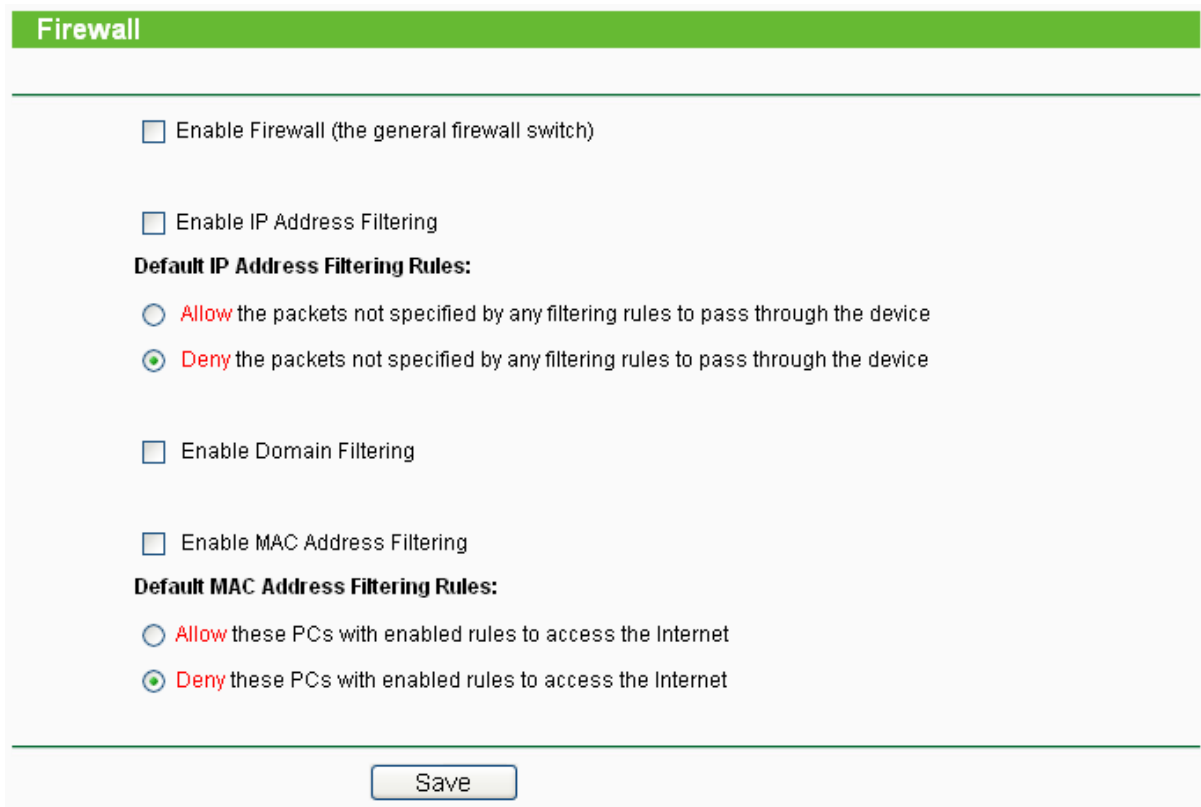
Firewall

Enable Firewall (the general firewall switch)

Enable IP Address Filtering

Default IP Address Filtering Rules:

Allow the packets not specified by any filtering rules to pass through the device

Deny the packets not specified by any filtering rules to pass through the device

Enable Domain Filtering

Enable MAC Address Filtering

Default MAC Address Filtering Rules:

Allow these PCs with enabled rules to access the Internet

Deny these PCs with enabled rules to access the Internet

Save